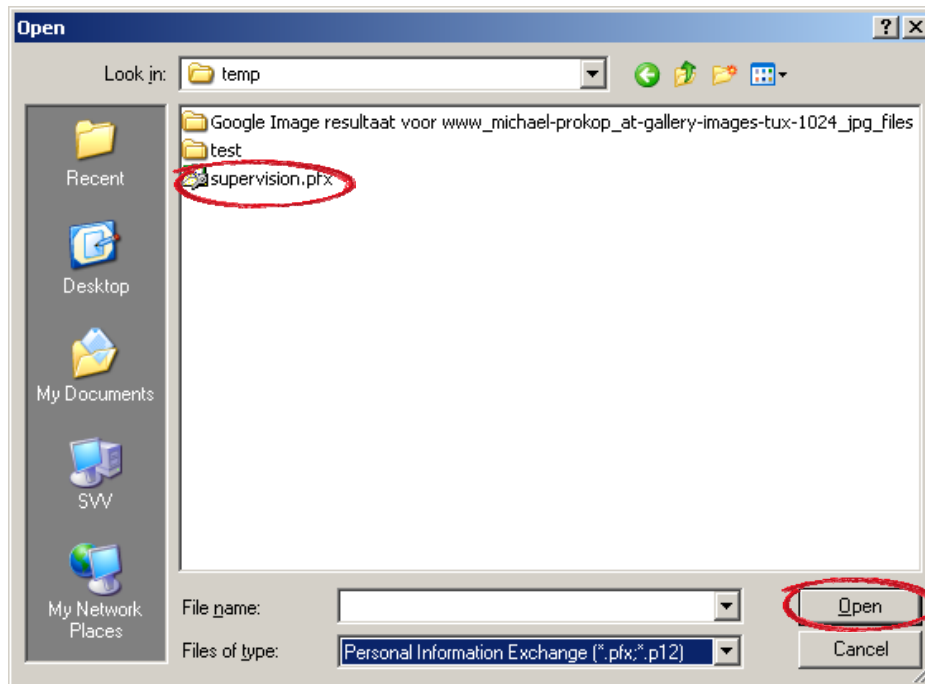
Open

? X

Look in: temp

Recent

Desktop

My Documents

SVV

My Network Places

Google Image resultaat voor www_michael-prokop_at-gallery-images-tux-1024_jpg_files
test
supervision.pfx

File name:

Files of type: Personal Information Exchange (*.pfx;*.p12)

Open

Cancel